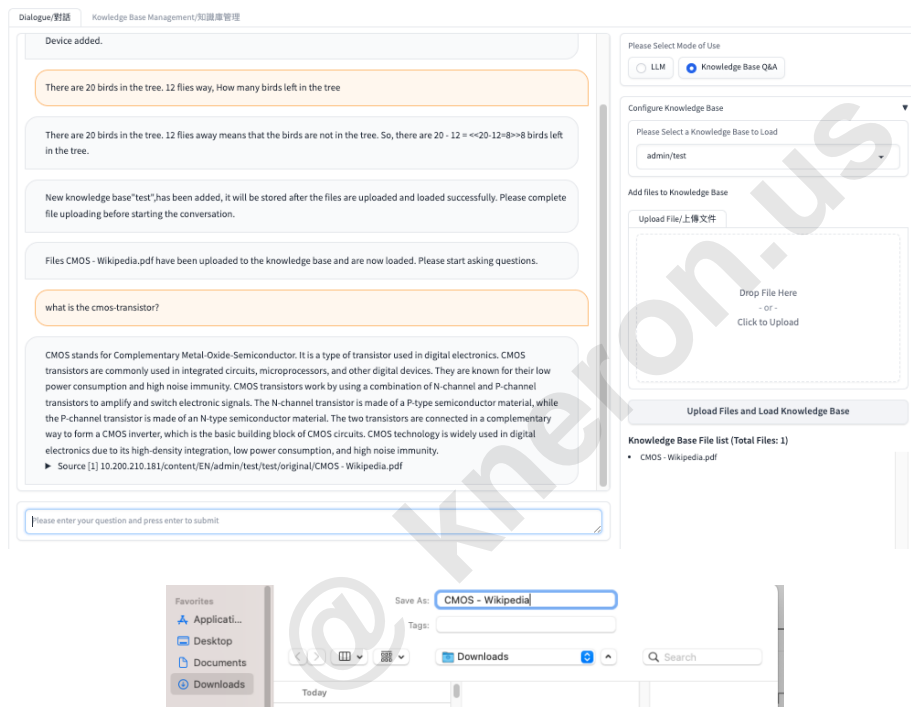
Dialogue/對話

Kowledge Base Management/知識庫管理

Device added.

There are 20 birds in the tree. 12 flies way, How many birds left in the tree

There are 20 birds in the tree. 12 flies away means that the birds are not in the tree. So, there are 20 - 12 = <<20-12=8>>8 birds left in the tree.

New knowledge base"test",has been added, it will be stored after the files are uploaded and loaded successfully. Please complete file uploading before starting the conversation.

Files CMOS - Wikipedia.pdf have been uploaded to the knowledge base and are now loaded. Please start asking questions.

what is the cmos-transistor?

CMOS stands for Complementary Metal-Oxide-Semiconductor. It is a type of transistor used in digital electronics. CMOS transistors are commonly used in integrated circuits, microprocessors, and other digital devices. They are known for their low power consumption and high noise immunity. CMOS transistors work by using a combination of N-channel and P-channel transistors to amplify and switch electronic signals. The N-channel transistor is made of a P-type semiconductor material, while the P-channel transistor is made of an N-type semiconductor material. The two transistors are connected in a complementary way to form a CMOS inverter, which is the basic building block of CMOS circuits. CMOS technology is widely used in digital electronics due to its high-density integration, low power consumption, and high noise immunity.

▶ Source [1] 10.200.210.181/content/EN/admin/test/test/original/CMOS - Wikipedia.pdf

Please enter your question and press enter to submit

Please Select Mode of Use

LLM

Knowledge Base Q&A

Configure Knowledge Base

Please Select a Knowledge Base to Load

admin/test

Add files to Knowledge Base

Upload File/上傳文件

Drop File Here
- or -
Click to Upload

Upload Files and Load Knowledge Base

Knowledge Base File list (Total Files: 1)

• CMOS - Wikipedia.pdf

@ kneron.us

Favorites

Applicati...

Desktop

Documents

Downloads

Save As: CMOS - Wikipedia

Tags:

Downloads

Search

Today